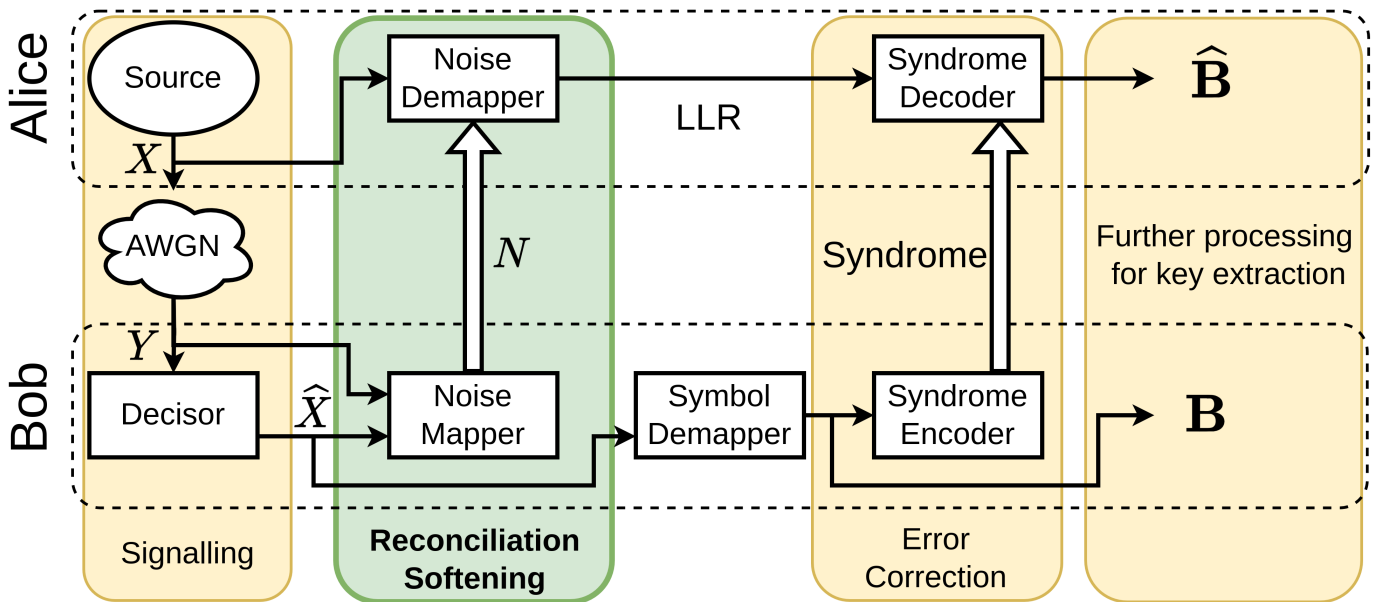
Alice
Source
$X$
Noise Demapper
LLR
Syndrome Decoder
$\widehat{\mathbf{B}}$
AWGN
$N$
Syndrome
Further processing for key extraction
Bob
$Y$
Decisor
$\widehat{X}$
Noise Mapper
Symbol Demapper
Syndrome Encoder
$\mathbf{B}$
Signalling
Reconciliation Softening
Error Correction